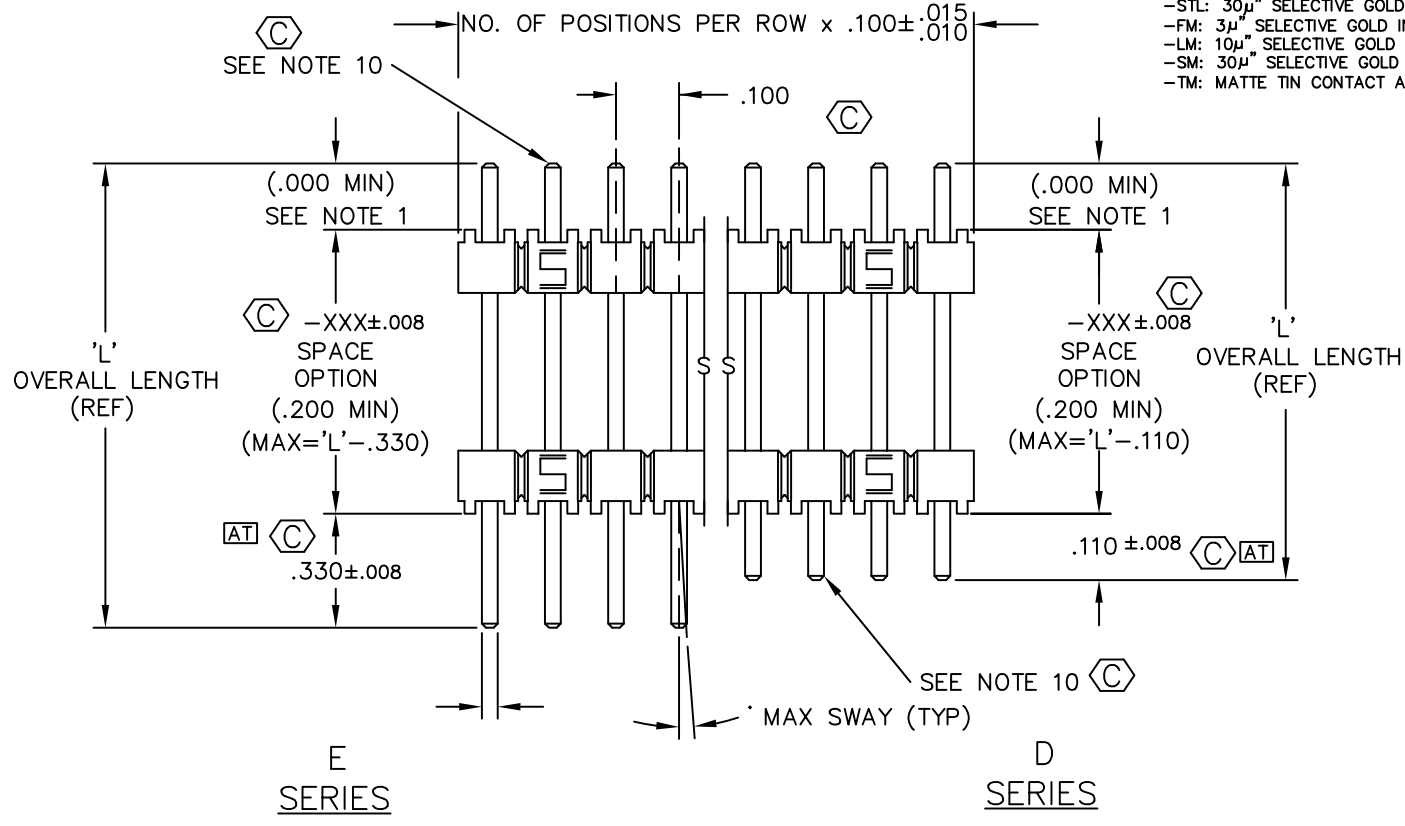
–STL: 30μ" SELECTIVE GOLD
–FM: 3μ" SELECTIVE GOLD I
–LM: 10μ" SELECTIVE GOLD
–SM: 30μ" SELECTIVE GOLD
–TM: MATTE TIN CONTACT A

C
SEE NOTE 10

NO. OF POSITIONS PER ROW x .100$\pm^{.015}_{.010}$

.100

C

(.000 MIN)
SEE NOTE 1

(.000 MIN)
SEE NOTE 1

C –XXX±.008
SPACE
OPTION
(.200 MIN)
(MAX='L'–.330)

'L'
OVERALL LENGTH
(REF)

S S

C
–XXX±.008
SPACE
OPTION
(.200 MIN)
(MAX='L'–.110)

'L'
OVERALL LENGTH
(REF)

AT C
.330±.008

.110 ±.008 C AT

SEE NOTE 10 C

° MAX SWAY (TYP)

E
SERIES

D
SERIES